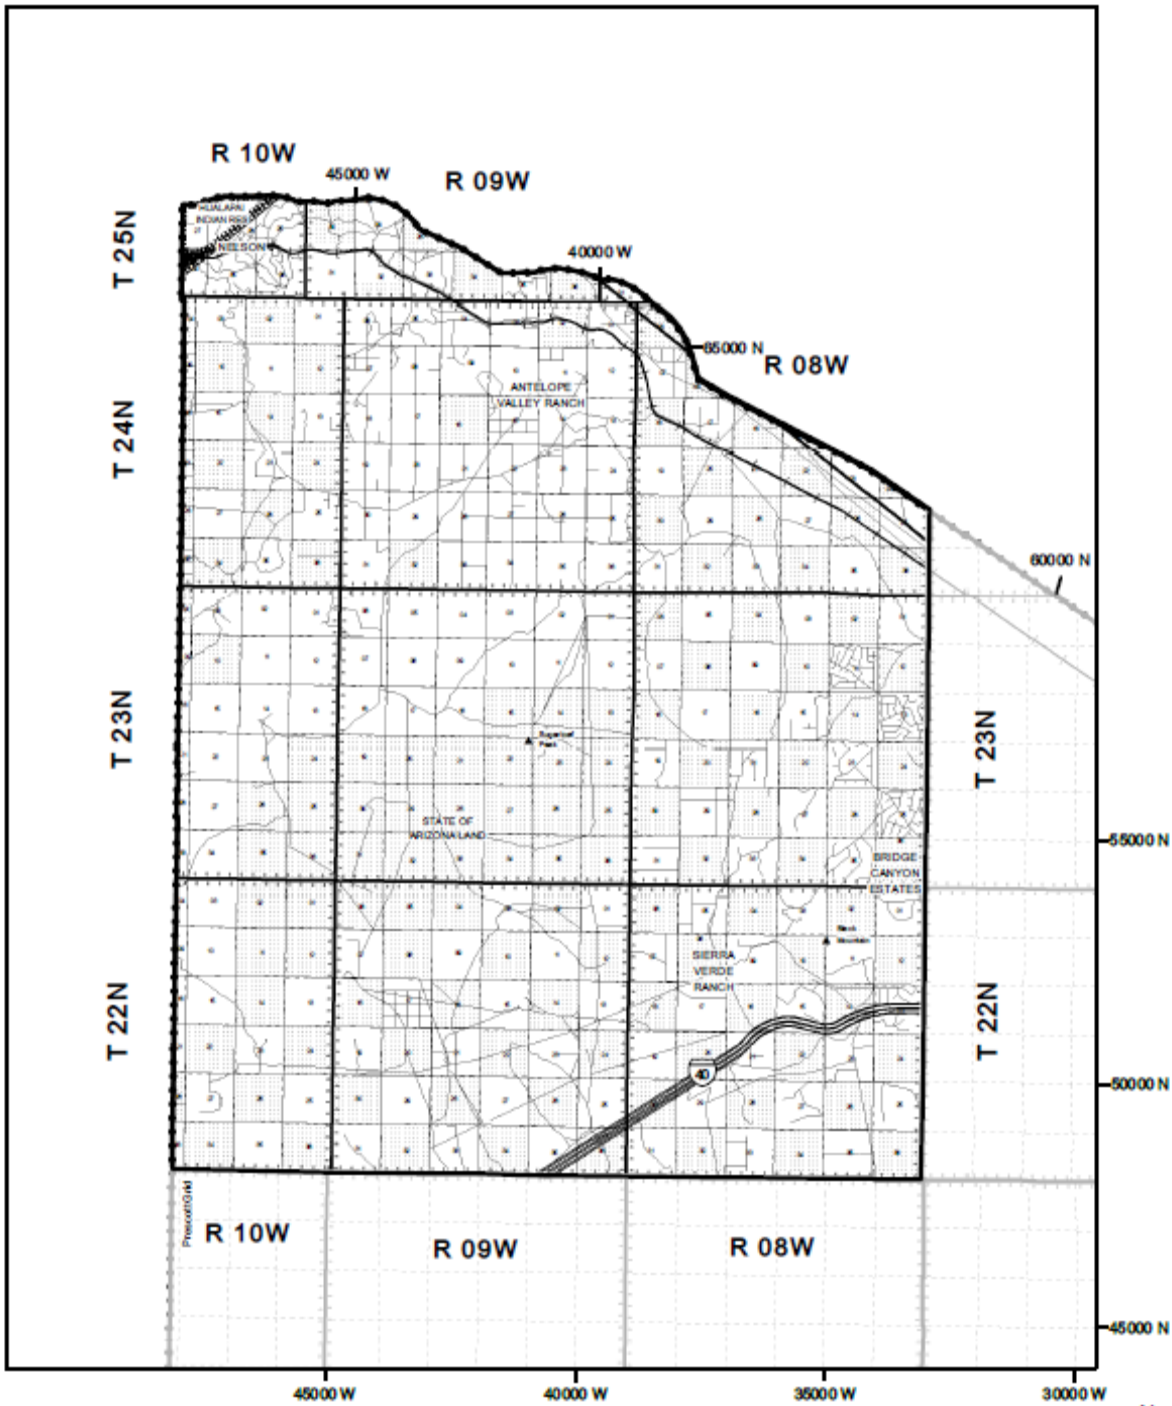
R 10W

45000 W

R 09W

HUALAPAI INDIAN RES

NELSON

40000 W

T 25N

65000 N

R 08W

ANTELOPE VALLEY RANCH

T 24N

60000 N

Sugarloaf Peak

T 23N

T 23N

STATE OF ARIZONA LAND

55000 N

BRIDGE CANYON ESTATES

Black Mountain

SIERRA VERDE RANCH

T 22N

T 22N

40

50000 N

Prescott Grid

R 10W

R 09W

R 08W

45000 N

45000 W

40000 W

35000 W

30000 W